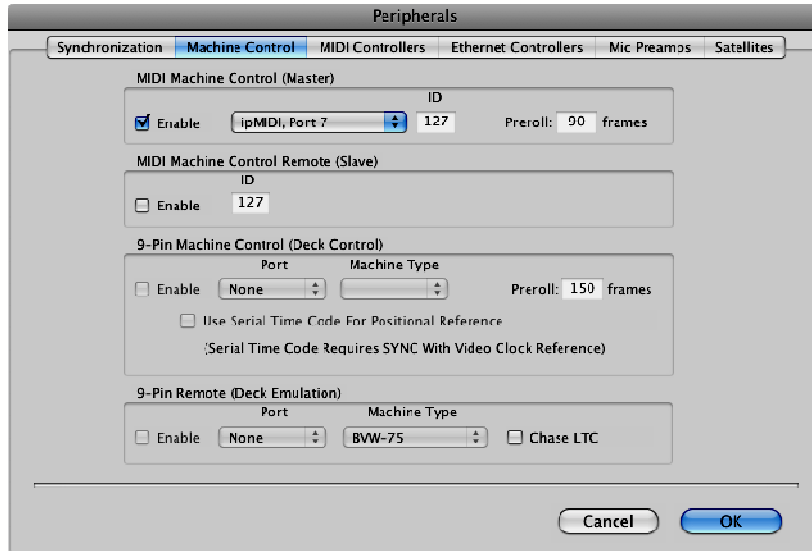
Peripherals

Synchronization | Machine Control | MIDI Controllers | Ethernet Controllers | Mic Preamps | Satellites

MIDI Machine Control (Master)

Enable ipMIDI, Port 7 ID 127 Preroll: 90 frames

MIDI Machine Control Remote (Slave)

Enable ID 127

9-Pin Machine Control (Deck Control)

Enable Port None Machine Type Preroll: 150 frames

Use Serial Time Code For Positional Reference

(Serial Time Code Requires SYNC With Video Clock Reference)

9-Pin Remote (Deck Emulation)

Enable Port None Machine Type BVW-75 Chase LTC

Cancel OK